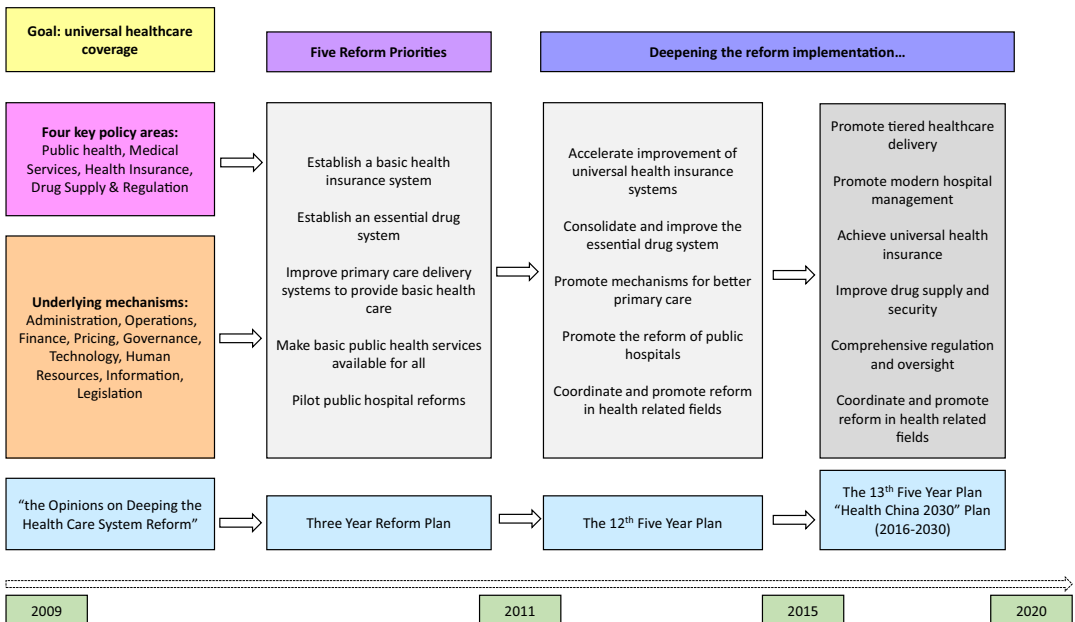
Goal: universal healthcare coverage

Five Reform Priorities

Deepening the reform implementation…

Four key policy areas:
Public health, Medical Services, Health Insurance, Drug Supply & Regulation

Underlying mechanisms:
Administration, Operations, Finance, Pricing, Governance, Technology, Human Resources, Information, Legislation

Establish a basic health insurance system

Establish an essential drug system

Improve primary care delivery systems to provide basic health care

Make basic public health services available for all

Pilot public hospital reforms

Accelerate improvement of universal health insurance systems

Consolidate and improve the essential drug system

Promote mechanisms for better primary care

Promote the reform of public hospitals

Coordinate and promote reform in health related fields

Promote tiered healthcare delivery

Promote modern hospital management

Achieve universal health insurance

Improve drug supply and security

Comprehensive regulation and oversight

Coordinate and promote reform in health related fields

"the Opinions on Deeping the Health Care System Reform"

Three Year Reform Plan

The 12$^{th}$ Five Year Plan

The 13$^{th}$ Five Year Plan "Health China 2030" Plan (2016-2030)

2009

2011

2015

2020